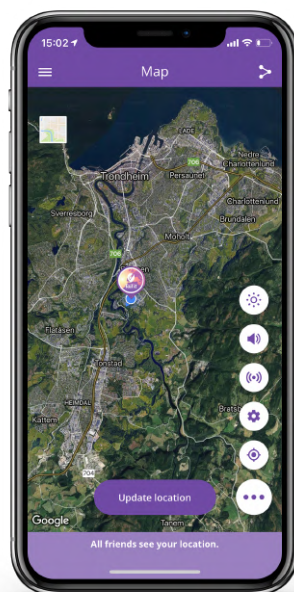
15:02

Map

Nidre
Lade
Charlottenlund
Trondheim
Persaunet
Charlottenlund
706
Sverresborg
Brundalen
Moholt
706
Flatåsen
Tonstad
Heimdal
Kattem
Bratsberg
704
Tanem
Google

Update location

All friends see your location.